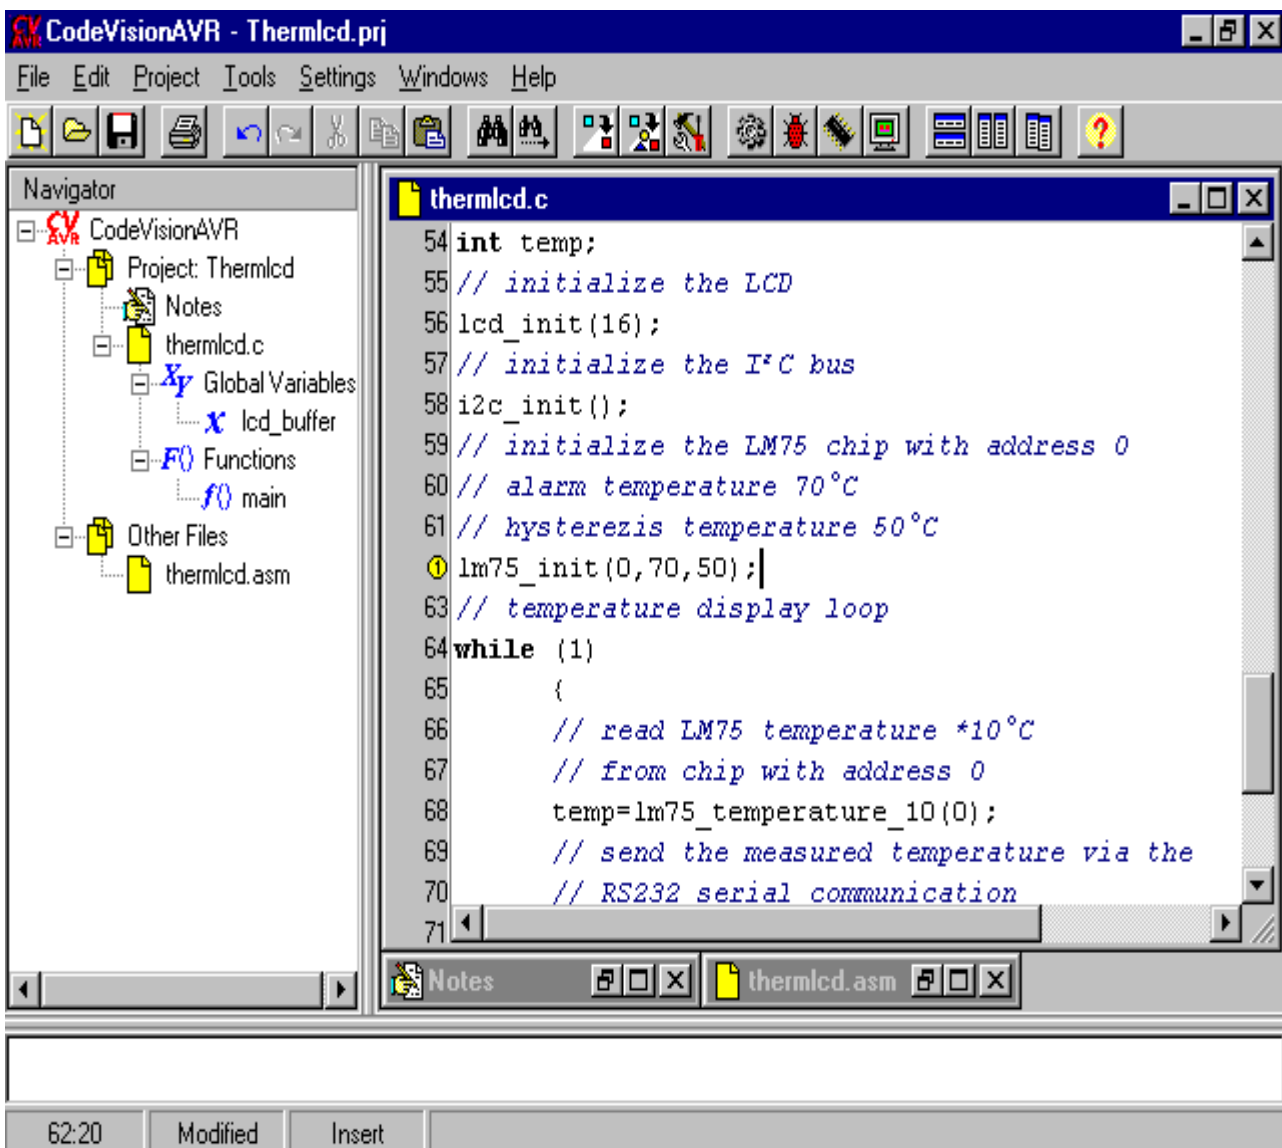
CodeVisionAVR - Thermlcd.prj

File Edit Project Tools Settings Windows Help

Navigator

CodeVisionAVR
Project: Thermlcd
Notes
thermlcd.c
Global Variables
lcd_buffer
Functions
main
Other Files
thermlcd.asm

thermlcd.c

54 int temp;
55 // initialize the LCD
56 lcd_init(16);
57 // initialize the I²C bus
58 i2c_init();
59 // initialize the LM75 chip with address 0
60 // alarm temperature 70°C
61 // hysterezis temperature 50°C
lm75_init(0,70,50);
63 // temperature display loop
64 while (1)
65 {
66 // read LM75 temperature *10°C
67 // from chip with address 0
68 temp=lm75_temperature_10(0);
69 // send the measured temperature via the
70 // RS232 serial communication
71

Notes
thermlcd.asm

62:20 Modified Insert